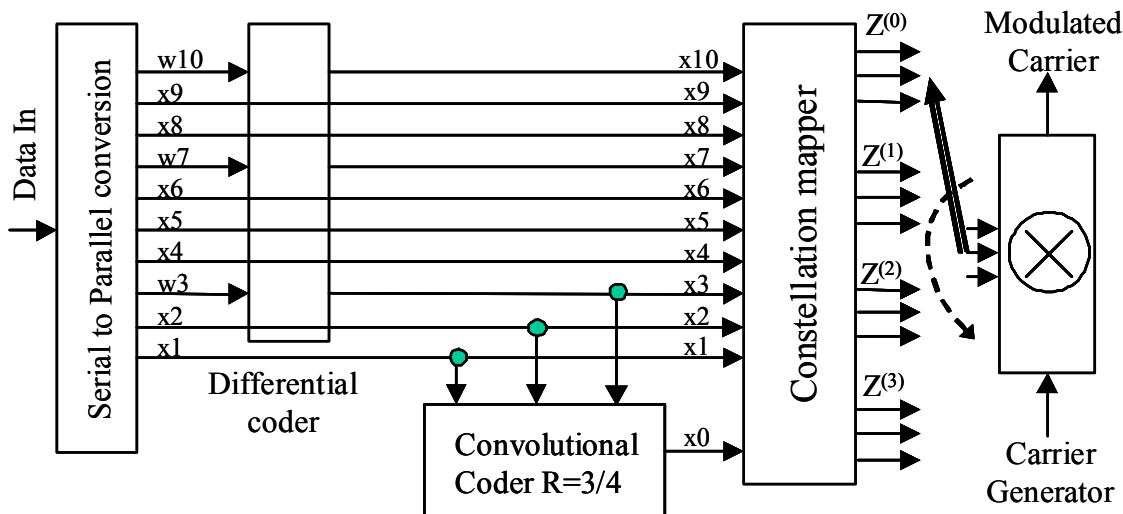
Data In

Serial to Parallel conversion

w10
x9
x8
w7
x6
x5
x4
w3
x2
x1

Differential coder

x10
x9
x8
x7
x6
x5
x4
x3
x2
x1

Convolutional Coder R=3/4

x0

Constellation mapper

$Z^{(0)}$
$Z^{(1)}$
$Z^{(2)}$
$Z^{(3)}$

Modulated Carrier

Carrier Generator